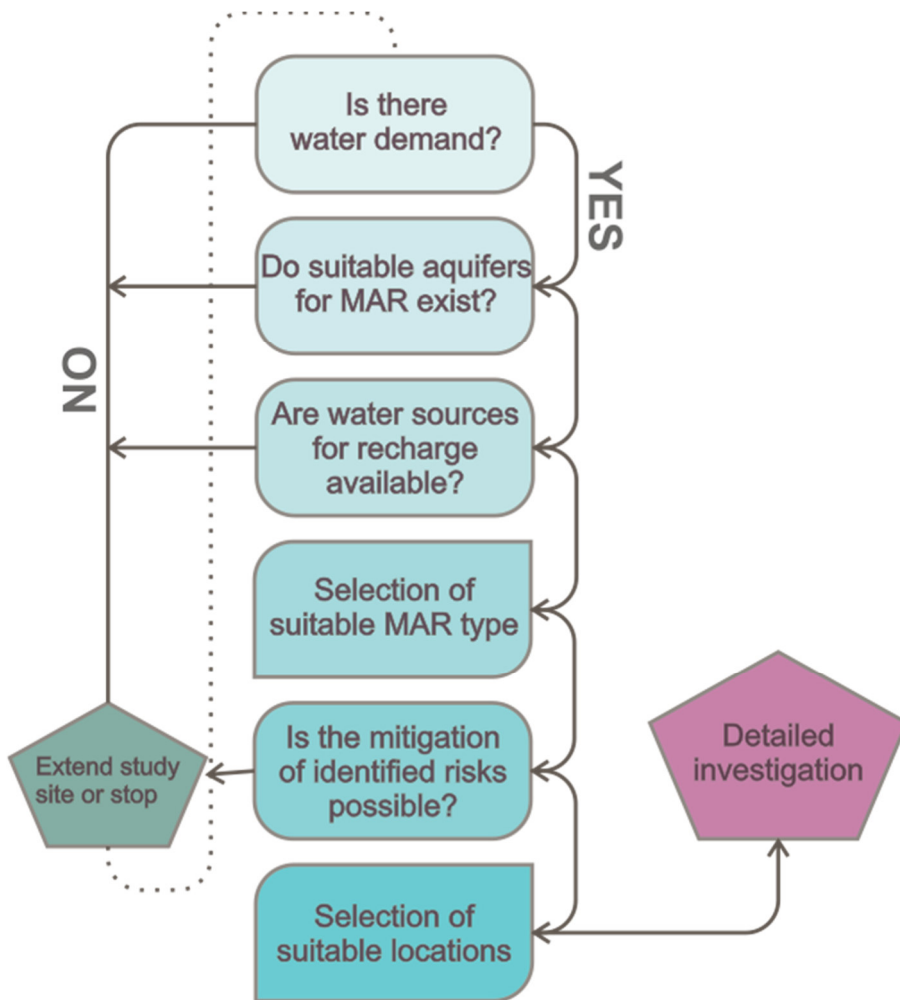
Is there water demand?

YES

Do suitable aquifers for MAR exist?

NO

Are water sources for recharge available?

Selection of suitable MAR type

Is the mitigation of identified risks possible?

Extend study site or stop

Detailed investigation

Selection of suitable locations